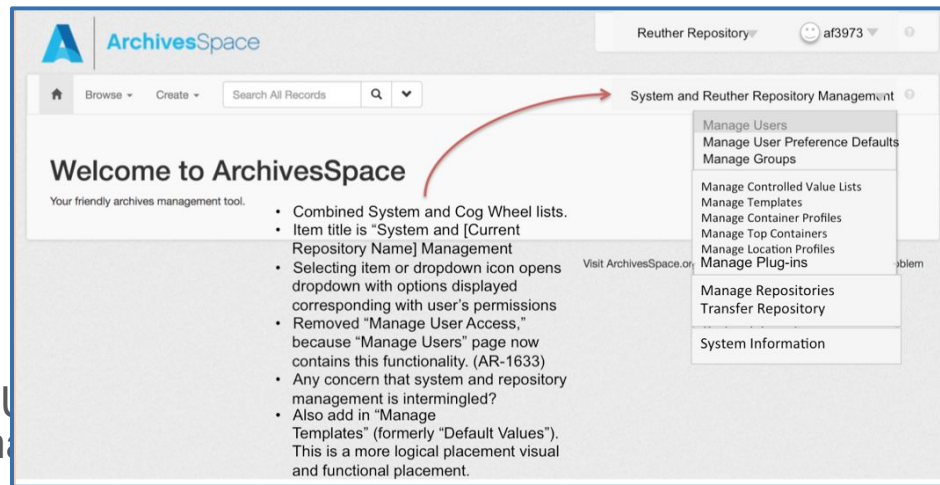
ArchivesSpace

Reuther Repository

af3973

Browse

Create

Search All Records

System and Reuther Repository Management

Manage Users
Manage User Preference Defaults
Manage Groups

Manage Controlled Value Lists
Manage Templates
Manage Container Profiles
Manage Top Containers
Manage Location Profiles
Manage Plug-ins

Manage Repositories
Transfer Repository

System Information

Welcome to ArchivesSpace

Your friendly archives management tool.

Visit ArchivesSpace.or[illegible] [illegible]oblem

- Combined System and Cog Wheel lists.
- Item title is "System and [Current Repository Name] Management
- Selecting item or dropdown icon opens dropdown with options displayed corresponding with user's permissions
- Removed "Manage User Access," because "Manage Users" page now contains this functionality. (AR-1633)
- Any concern that system and repository management is intermingled?
- Also add in "Manage Templates" (formerly "Default Values"). This is a more logical placement visual and functional placement.

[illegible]